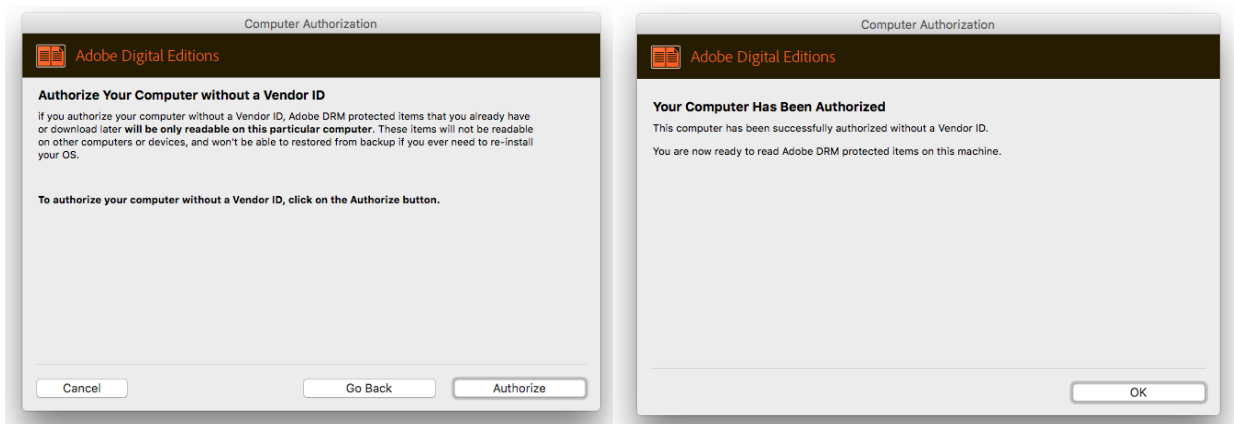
Computer Authorization

Adobe Digital Editions

Authorize Your Computer without a Vendor ID

if you authorize your computer without a Vendor ID, Adobe DRM protected items that you already have or download later **will be only readable on this particular computer**. These items will not be readable on other computers or devices, and won't be able to restored from backup if you ever need to re-install your OS.

**To authorize your computer without a Vendor ID, click on the Authorize button.**

Cancel

Go Back

Authorize

Computer Authorization

Adobe Digital Editions

Your Computer Has Been Authorized

This computer has been successfully authorized without a Vendor ID.

You are now ready to read Adobe DRM protected items on this machine.

OK